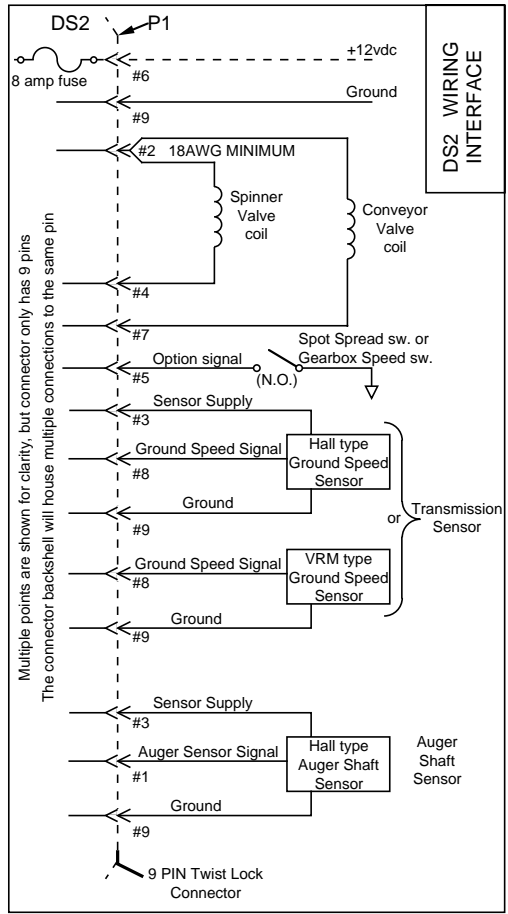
DS2 WIRING INTERFACE

DS2

P1

+12vdc

8 amp fuse

#6

Ground

#9

#2 18AWG MINIMUM

Spinner Valve coil

Conveyor Valve coil

#4

#7

Spot Spread sw. or Gearbox Speed sw.

Option signal

#5

(N.O.)

Sensor Supply

#3

Ground Speed Signal

#8

Hall type Ground Speed Sensor

Ground

#9

or

Transmission Sensor

Ground Speed Signal

#8

VRM type Ground Speed Sensor

Ground

#9

Multiple points are shown for clarity, but connector only has 9 pins
The connector backshell will house multiple connections to the same pin

Sensor Supply

#3

Auger Sensor Signal

#1

Hall type Auger Shaft Sensor

Auger Shaft Sensor

Ground

#9

9 PIN Twist Lock Connector